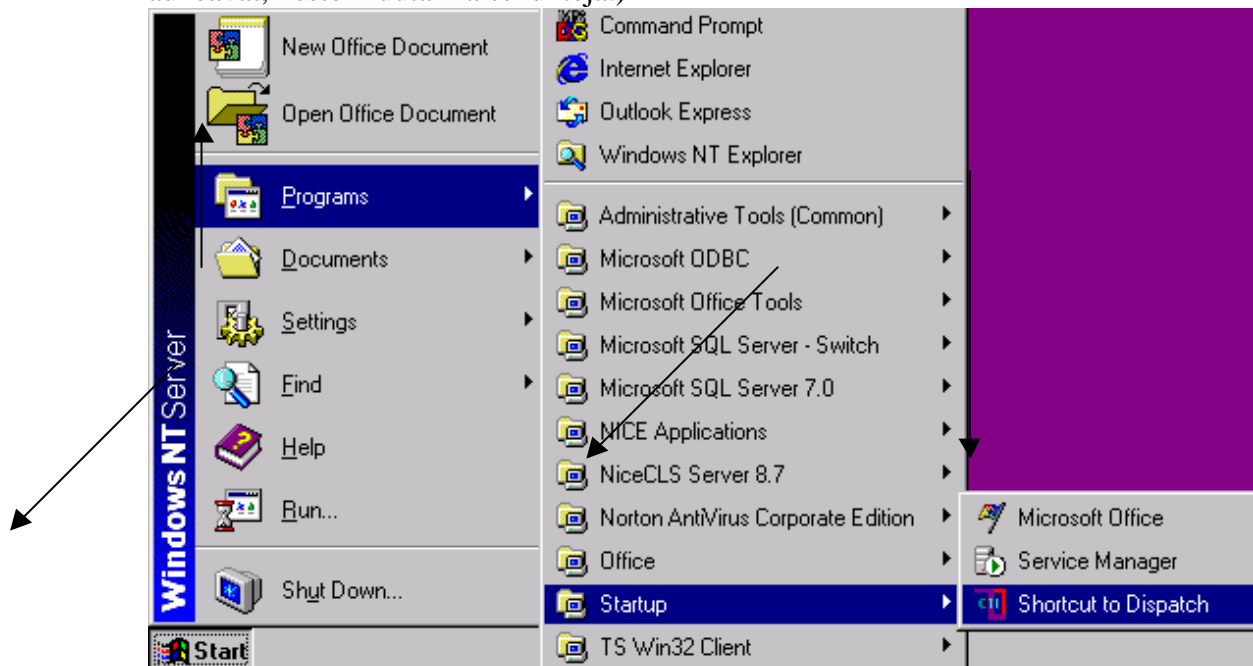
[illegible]

Windows NT Server

New Office Document
Open Office Document
Programs
Documents
Settings
Find
Help
Run...
Shut Down...

Start

Command Prompt
Internet Explorer
Outlook Express
Windows NT Explorer
Administrative Tools (Common)
Microsoft ODBC
Microsoft Office Tools
Microsoft SQL Server - Switch
Microsoft SQL Server 7.0
NICE Applications
NiceCLS Server 8.7
Norton AntiVirus Corporate Edition
Office
Startup
TS Win32 Client

Microsoft Office
Service Manager
Shortcut to Dispatch